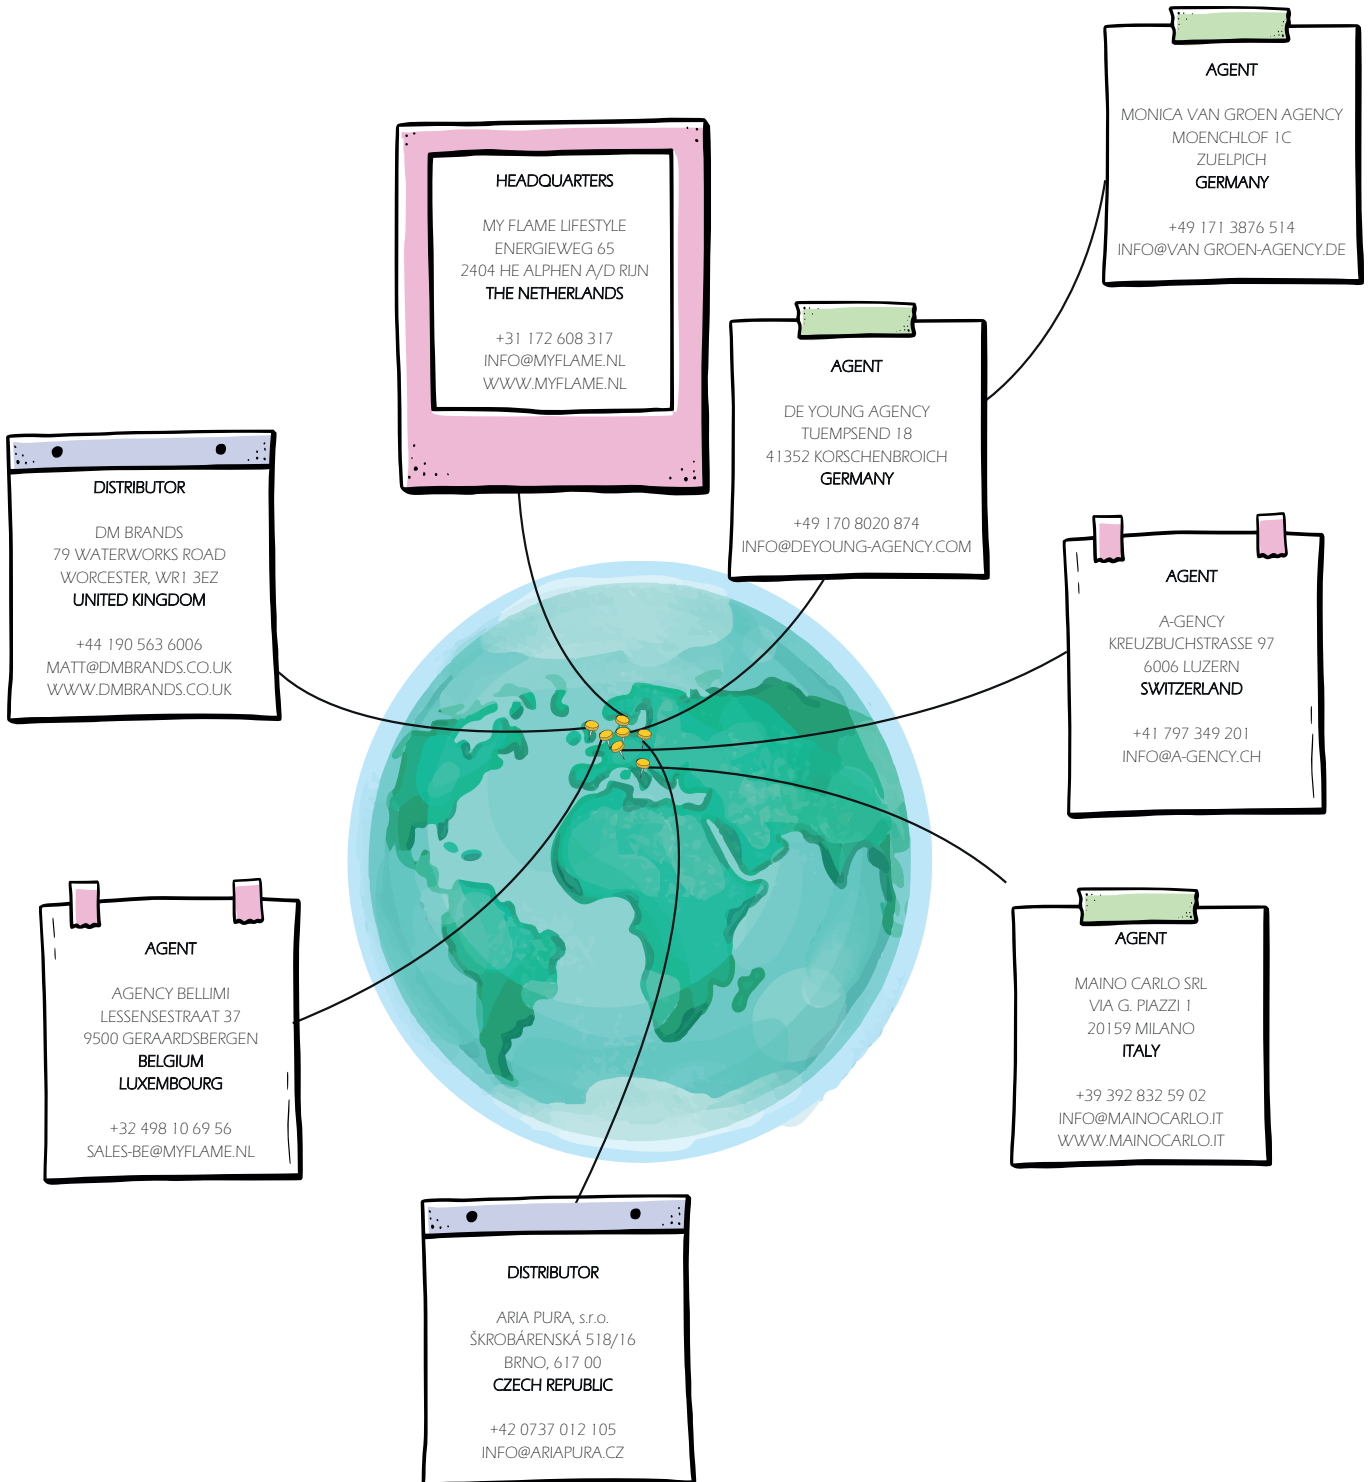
AGENT

MONICA VAN GROEN AGENCY
MOENCHLOF 1C
ZUELPICH
GERMANY

+49 171 3876 514
INFO@VAN GROEN-AGENCY.DE

HEADQUARTERS

MY FLAME LIFESTYLE
ENERGIEWEG 65
2404 HE ALPHEN A/D RIJN
THE NETHERLANDS

+31 172 608 317
INFO@MYFLAME.NL
WWW.MYFLAME.NL

AGENT

DE YOUNG AGENCY
TUEMPSEND 18
41352 KORSCHENBROICH
GERMANY

+49 170 8020 874
INFO@DEYOUNG-AGENCY.COM

DISTRIBUTOR

DM BRANDS
79 WATERWORKS ROAD
WORCESTER, WR1 3EZ
UNITED KINGDOM

+44 190 563 6006
MATT@DMBRANDS.CO.UK
WWW.DMBRANDS.CO.UK

AGENT

A-GENCY
KREUZBUCHSTRASSE 97
6006 LUZERN
SWITZERLAND

+41 797 349 201
INFO@A-GENCY.CH

AGENT

AGENCY BELLIMI
LESSENSESTRAAT 37
9500 GERAARDSBERGEN
BELGIUM
LUXEMBOURG

+32 498 10 69 56
SALES-BE@MYFLAME.NL

AGENT

MAINO CARLO SRL
VIA G. PIAZZI 1
20159 MILANO
ITALY

+39 392 832 59 02
INFO@MAINOCARLO.IT
WWW.MAINOCARLO.IT

DISTRIBUTOR

ARIA PURA, s.r.o.
ŠKROBÁRENSKÁ 518/16
BRNO, 617 00
CZECH REPUBLIC

+42 0737 012 105
INFO@ARIAPURA.CZ